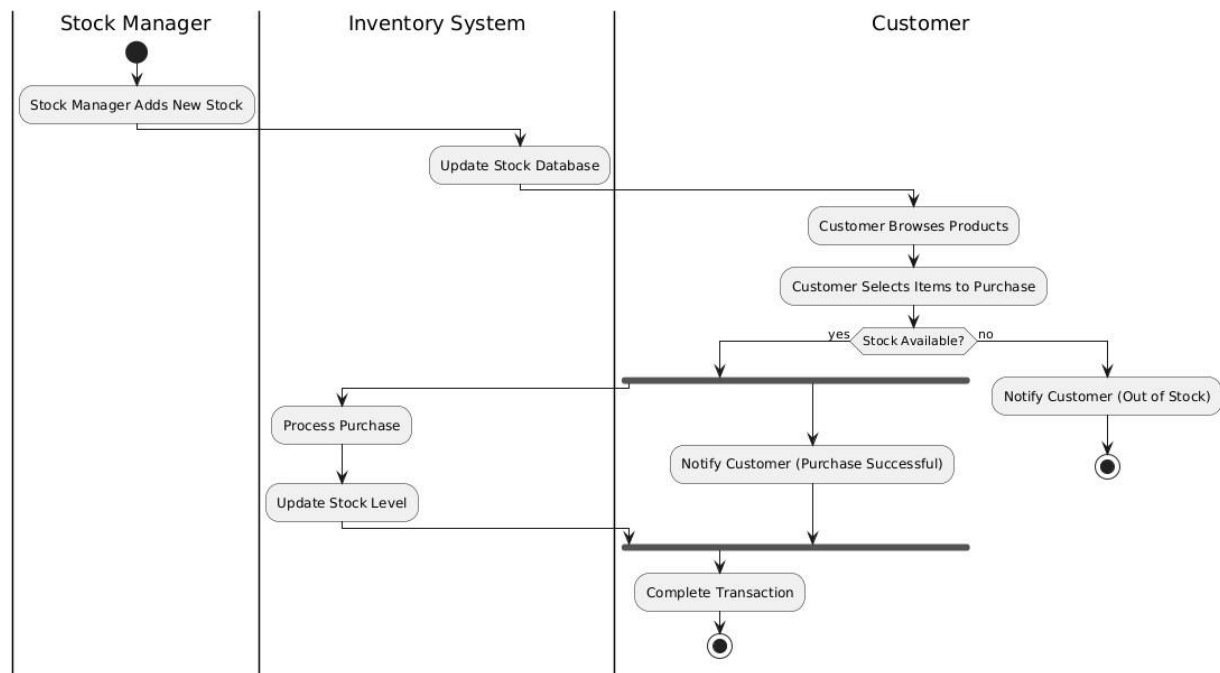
Stock Manager

Inventory System

Customer

Stock Manager Adds New Stock

Update Stock Database

Customer Browses Products

Customer Selects Items to Purchase

yes

Stock Available?

no

Notify Customer (Out of Stock)

Process Purchase

Notify Customer (Purchase Successful)

Update Stock Level

Complete Transaction